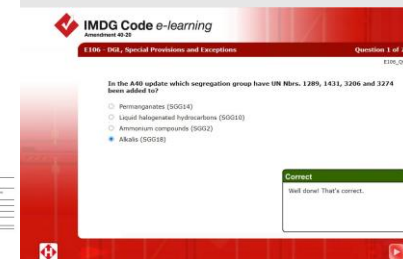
IMDG Code e-learning
Amendment 40-20

E106 - DGL, Special Provisions and Exceptions

Question 1 of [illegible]

E106_Q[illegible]

In the A40 update which segregation group have UN Nbrs. 1289, 1431, 3206 and 3274 been added to?

Permanganates (SGG14)

Liquid halogenated hydrocarbons (SGG10)

Ammonium compounds (SGG2)

Alkalis (SGG18)

Correct

Well done! That's correct.